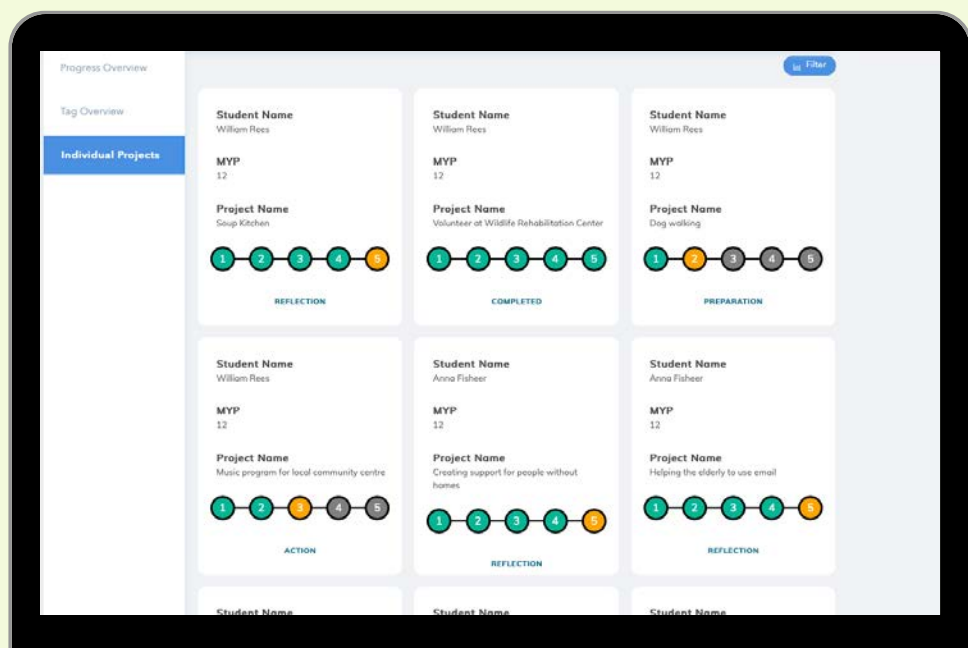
Progress Overview

Tag Overview

Individual Projects

Filter

Student Name
William Rees

MYP
12

Project Name
Soup Kitchen

1 2 3 4 5

REFLECTION

Student Name
William Rees

MYP
12

Project Name
Volunteer at Wildlife Rehabilitation Center

1 2 3 4 5

COMPLETED

Student Name
William Rees

MYP
12

Project Name
Dog walking

1 2 3 4 5

PREPARATION

Student Name
William Rees

MYP
12

Project Name
Music program for local community centre

1 2 3 4 5

ACTION

Student Name
Anna Fisheer

MYP
12

Project Name
Creating support for people without homes

1 2 3 4 5

REFLECTION

Student Name
Anna Fisheer

MYP
12

Project Name
Helping the elderly to use email

1 2 3 4 5

REFLECTION

Student Name

Student Name

Student Name